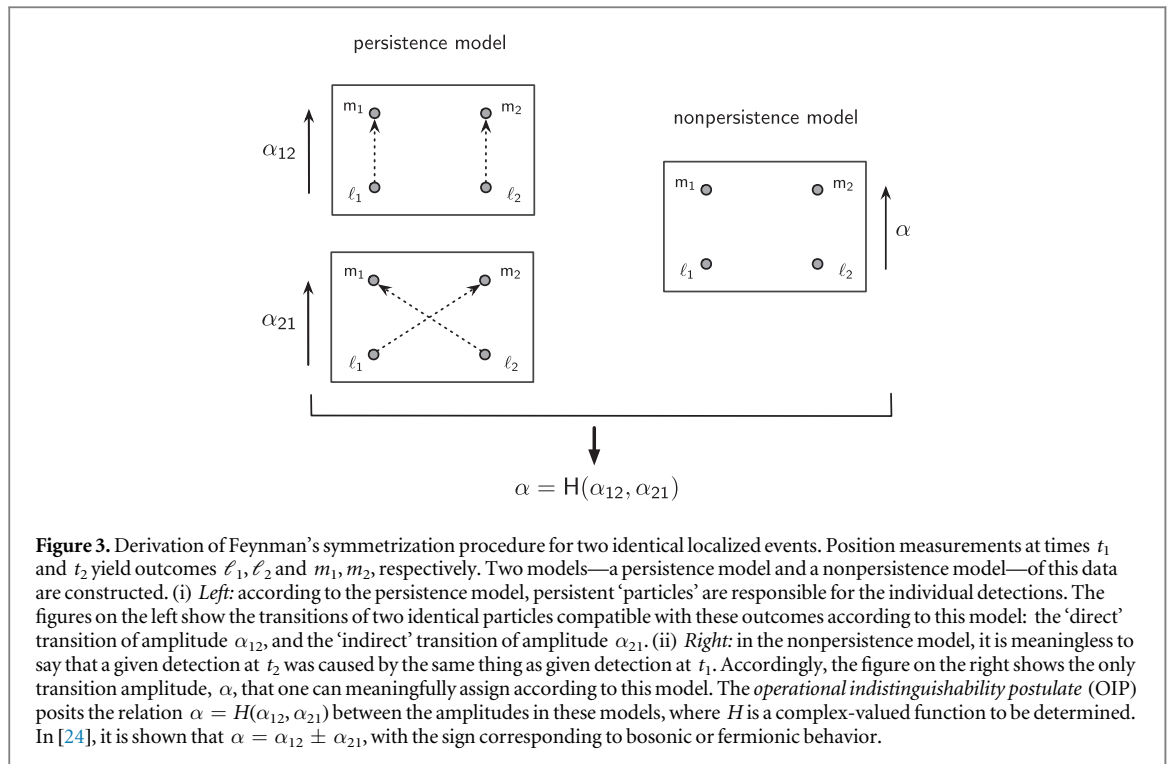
persistence model

$\alpha_{12}$

m$_1$ m$_2$

$\ell_1$ $\ell_2$

$\alpha_{21}$

m$_1$ m$_2$

$\ell_1$ $\ell_2$

nonpersistence model

m$_1$ m$_2$

$\ell_1$ $\ell_2$

$\alpha$

$\alpha = \mathsf{H}(\alpha_{12}, \alpha_{21})$

**Figure 3.** Derivation of Feynman's symmetrization procedure for two identical localized events. Position measurements at times $t_1$ and $t_2$ yield outcomes $\ell_1, \ell_2$ and $m_1, m_2$, respectively. Two models—a persistence model and a nonpersistence model—of this data are constructed. (i) *Left:* according to the persistence model, persistent 'particles' are responsible for the individual detections. The figures on the left show the transitions of two identical particles compatible with these outcomes according to this model: the 'direct' transition of amplitude $\alpha_{12}$, and the 'indirect' transition of amplitude $\alpha_{21}$. (ii) *Right:* in the nonpersistence model, it is meaningless to say that a given detection at $t_2$ was caused by the same thing as given detection at $t_1$. Accordingly, the figure on the right shows the only transition amplitude, $\alpha$, that one can meaningfully assign according to this model. The *operational indistinguishability postulate* (OIP) posits the relation $\alpha = H(\alpha_{12}, \alpha_{21})$ between the amplitudes in these models, where $H$ is a complex-valued function to be determined. In [24], it is shown that $\alpha = \alpha_{12} \pm \alpha_{21}$, with the sign corresponding to bosonic or fermionic behavior.